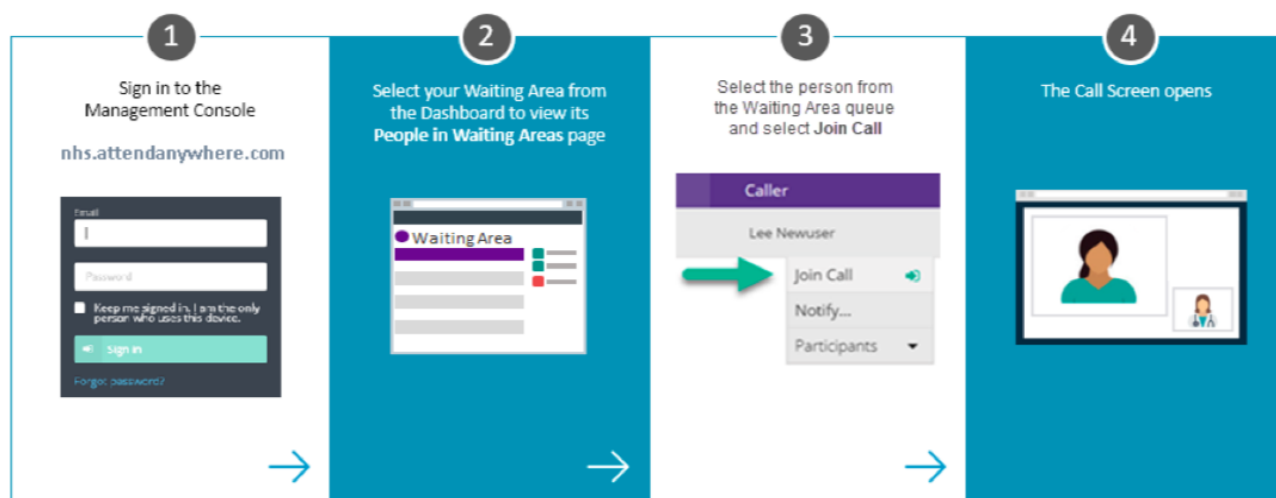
1

Sign in to the Management Console

nhs.attendanywhere.com

Email

Password

Keep me signed in. I am the only person who uses this device.

Sign in

Forgot password?

2

Select your Waiting Area from the Dashboard to view its **People in Waiting Areas** page

Waiting Area

3

Select the person from the Waiting Area queue and select **Join Call**

Caller

Lee Newuser

Join Call

Notify...

Participants

4

The Call Screen opens